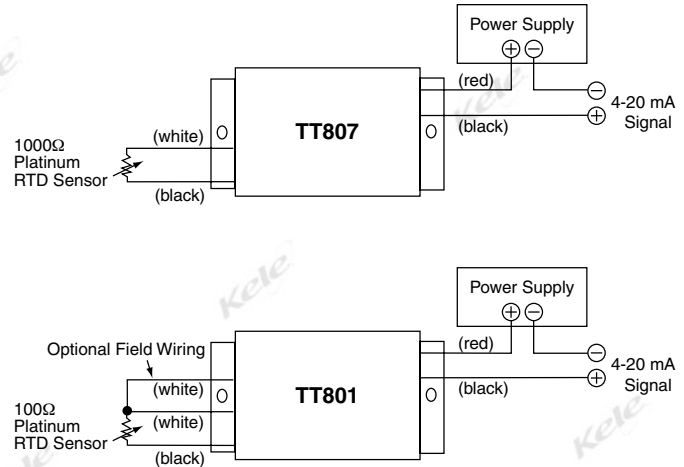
Power Supply
$\oplus$ $\ominus$
(red)
$\ominus$
4-20 mA
Signal
$\oplus$
(black)
TT807
1000Ω
Platinum
RTD Sensor
(white)
(black)

Kele

Power Supply
$\oplus$ $\ominus$
Optional Field Wiring
(red)
$\ominus$
4-20 mA
Signal
$\oplus$
(black)
TT801
100Ω
Platinum
RTD Sensor
(white)
(white)
(black)

Kele